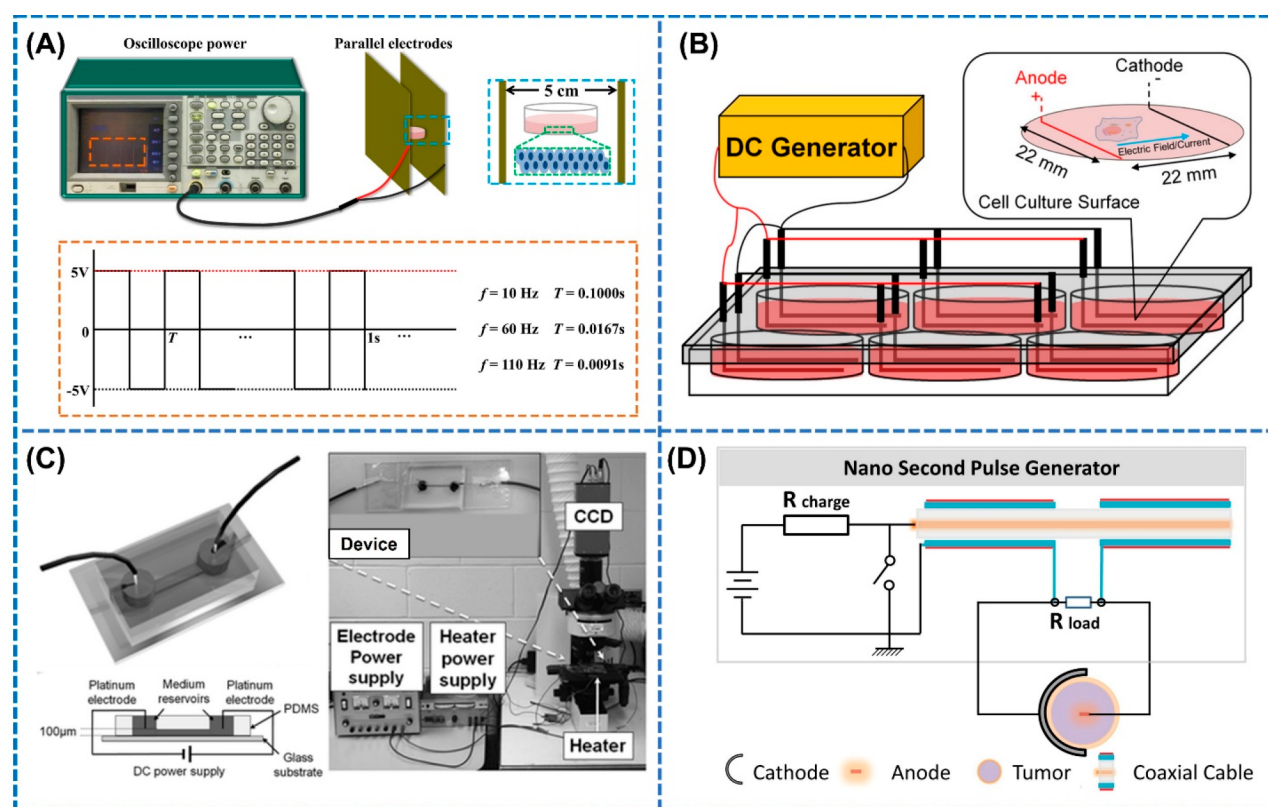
(A)
Oscilloscope power
Parallel electrodes
5 cm
5V
0
-5V
T
···
1s
···
$f = 10$ Hz $T = 0.1000$s
$f = 60$ Hz $T = 0.0167$s
$f = 110$ Hz $T = 0.0091$s

(B)
DC Generator
Anode
+
Cathode
-
Electric Field/Current
22 mm
22 mm
Cell Culture Surface

(C)
Device
CCD
Electrode Power supply
Heater power supply
Heater
Platinum electrode
Medium reservoirs
Platinum electrode
PDMS
100μm
DC power supply
Glass substrate

(D)
Nano Second Pulse Generator
R charge
R load
Cathode
Anode
Tumor
Coaxial Cable